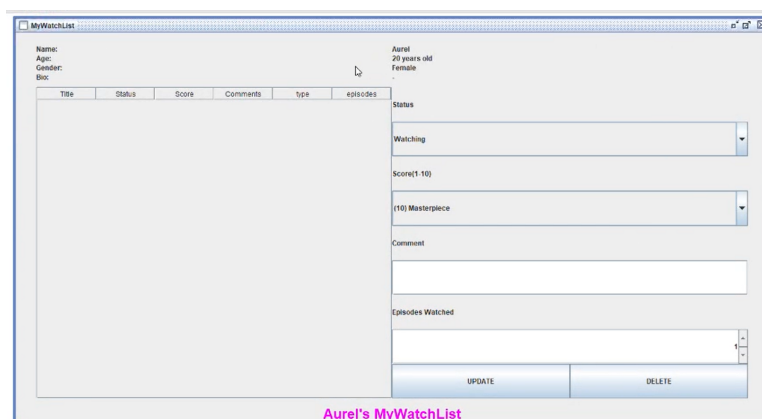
MyWatchList

Name:
Age:
Gender:
Bio:

Aurel
20 years old
Female
-

| Title | Status | Score | Comments | type | episodes |
|---|---|---|---|---|---|

Status

Watching

Score(1-10)

(10) Masterpiece

Comment

Episodes Watched

1

UPDATE

DELETE

Aurel's MyWatchList